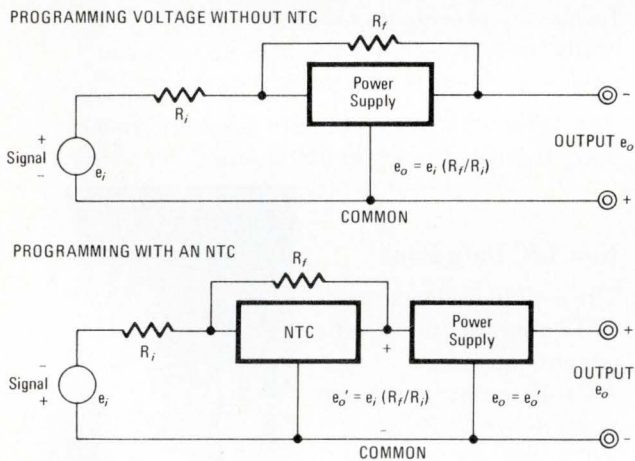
PROGRAMMING VOLTAGE WITHOUT NTC

$R_f$

$R_i$

Power Supply

+ Signal −

$e_i$

$e_o = e_i\ (R_f/R_i)$

OUTPUT $e_o$

−

+

COMMON

PROGRAMMING WITH AN NTC

$R_f$

$R_i$

NTC

+

Power Supply

− Signal +

$e_i$

$e_o' = e_i\ (R_f/R_i)$

−

$e_o = e_o'$

OUTPUT $e_o$

+

−

COMMON